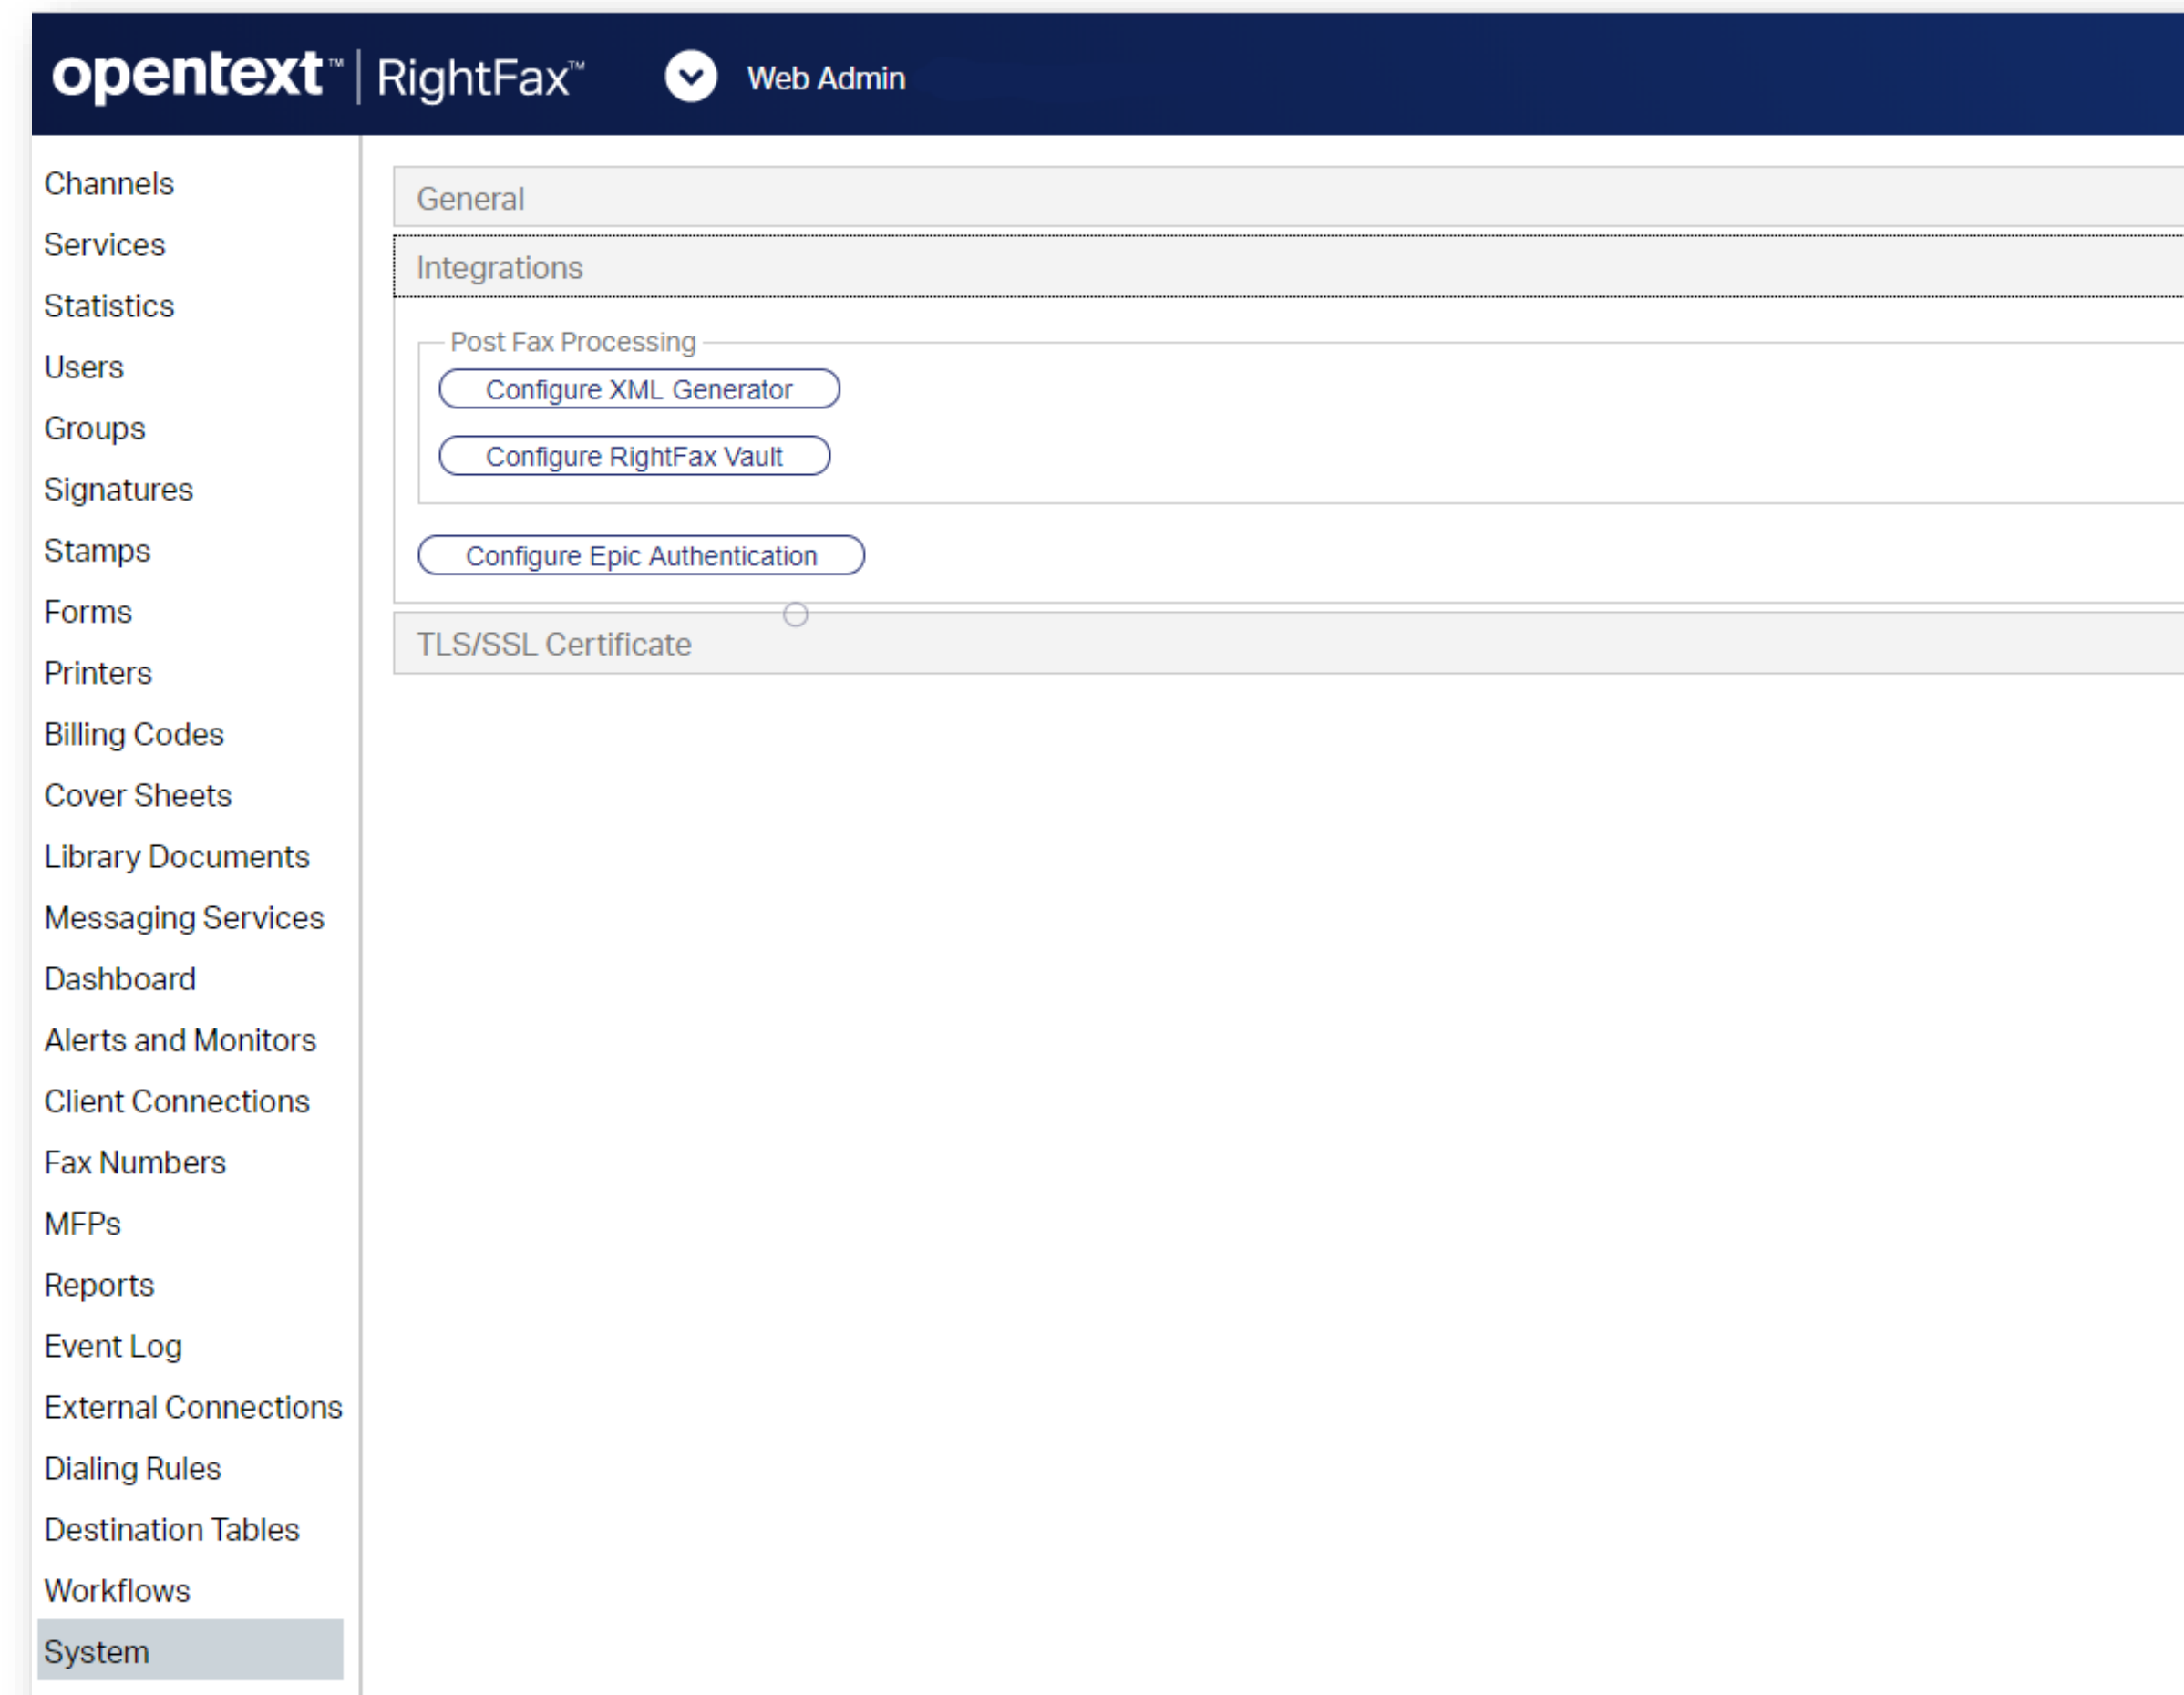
opentext™ | RightFax™ Web Admin

Channels
Services
Statistics
Users
Groups
Signatures
Stamps
Forms
Printers
Billing Codes
Cover Sheets
Library Documents
Messaging Services
Dashboard
Alerts and Monitors
Client Connections
Fax Numbers
MFPs
Reports
Event Log
External Connections
Dialing Rules
Destination Tables
Workflows
System

General

Integrations

Post Fax Processing

Configure XML Generator

Configure RightFax Vault

Configure Epic Authentication

TLS/SSL Certificate